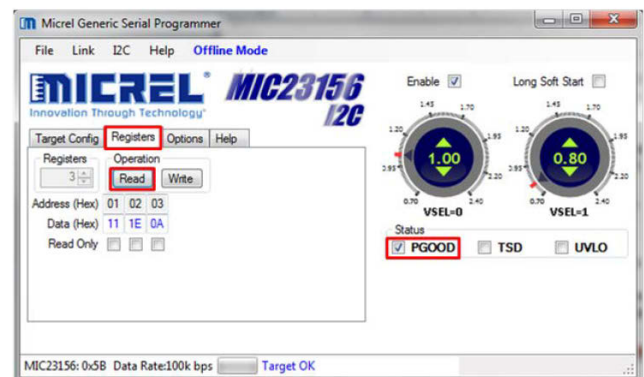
Micrel Generic Serial Programmer

File Link I2C Help Offline Mode

MICREL
Innovation Through Technology

MIC23156
I2C

Enable ☑ Long Soft Start ☐

Target Config Registers Options Help

Registers
3

Operation
Read Write

| Address (Hex) | 01 | 02 | 03 |
|---|---|---|---|
| Data (Hex) | 11 | 1E | 0A |
| Read Only | ☐ | ☐ | ☐ |

1.45 1.70 1.20 1.95 0.95 2.20 0.70 2.40
1.00
VSEL=0

1.45 1.70 1.20 1.95 0.95 2.20 0.70 2.40
0.80
VSEL=1

Status
☑ PGOOD ☐ TSD ☐ UVLO

MIC23156: 0x5B Data Rate:100k bps Target OK